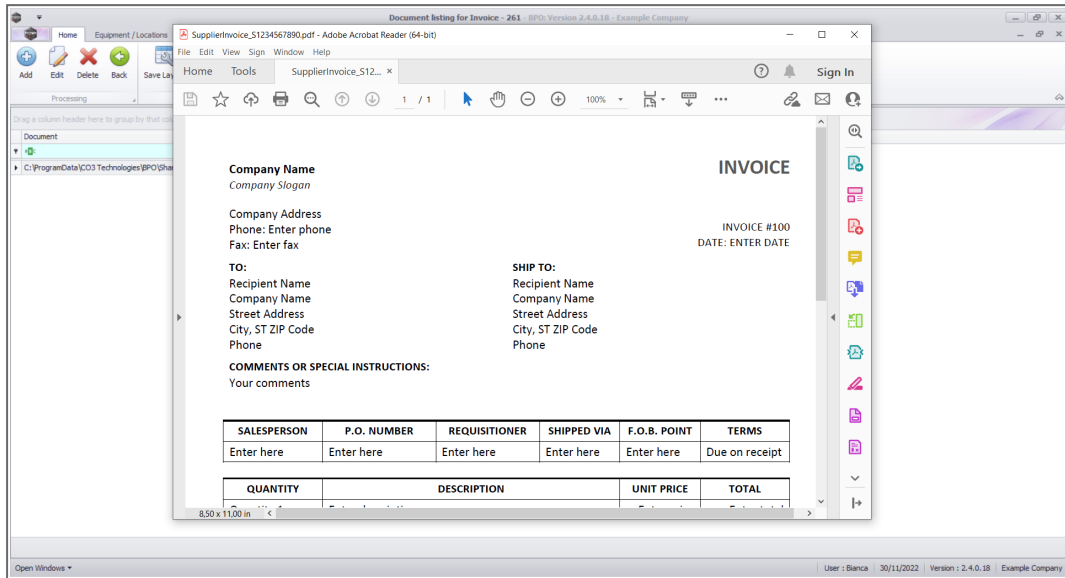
Document listing for Invoice - 261 | BPO: Version 2.4.0.18 - Example Company

Home
Equipment / Locations
Add
Edit
Delete
Back
Save Lay
Processing
Drag a column header here to group by that col
Document
C:\ProgramData\CO3 Technologies\BPO\Shar

SupplierInvoice_S1234567890.pdf - Adobe Acrobat Reader (64-bit)
File Edit View Sign Window Help
Home Tools SupplierInvoice_S12... ×
Sign In
1 / 1
100%

Company Name
Company Slogan

INVOICE

Company Address
Phone: Enter phone
Fax: Enter fax

INVOICE #100
DATE: ENTER DATE

TO:
Recipient Name
Company Name
Street Address
City, ST ZIP Code
Phone

SHIP TO:
Recipient Name
Company Name
Street Address
City, ST ZIP Code
Phone

COMMENTS OR SPECIAL INSTRUCTIONS:
Your comments

| SALESPERSON | P.O. NUMBER | REQUISITIONER | SHIPPED VIA | F.O.B. POINT | TERMS |
|---|---|---|---|---|---|
| Enter here | Enter here | Enter here | Enter here | Enter here | Due on receipt |

| QUANTITY | DESCRIPTION | UNIT PRICE | TOTAL |
|---|---|---|---|
| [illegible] | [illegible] | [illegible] | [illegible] |

8,50 x 11,00 in

Open Windows
User : Bianca | 30/11/2022 | Version : 2.4.0.18 | Example Company